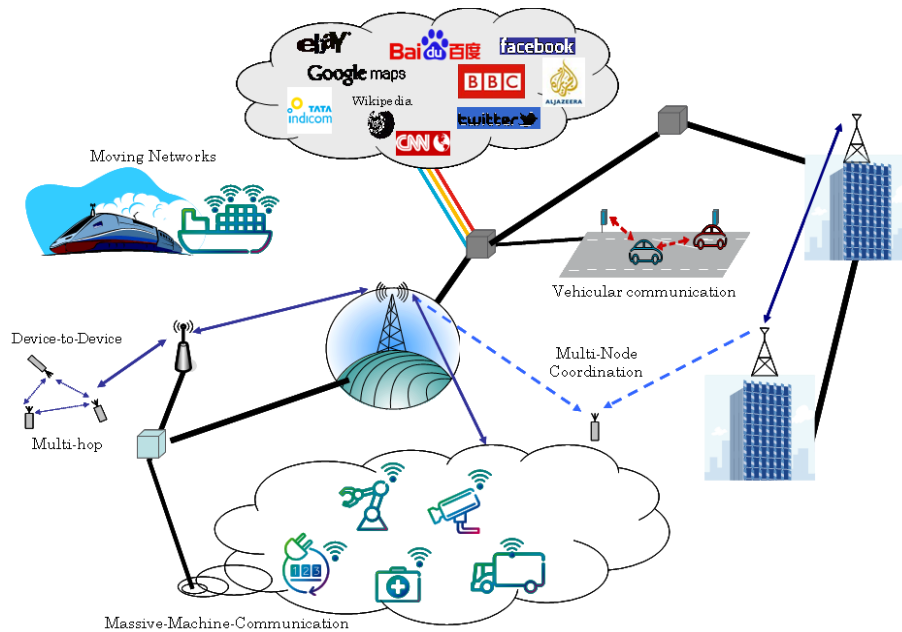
ebY
Bai du 百度
facebook
Google maps
BBC
ALJAZEERA
TATA indicom
Wikipedia
twitter
CNN

Moving Networks

Vehicular communication

Device-to-Device

Multi-hop

Multi-Node Coordination

123

Massive-Machine-Communication